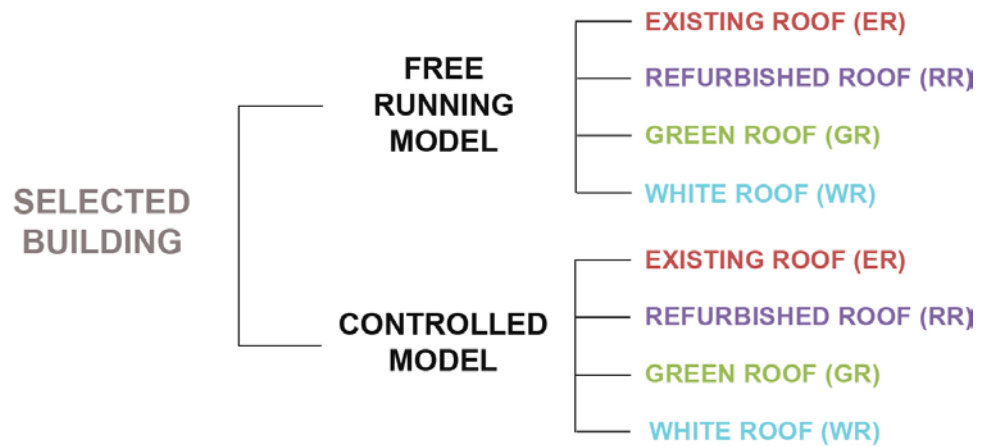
SELECTED BUILDING

FREE RUNNING MODEL

EXISTING ROOF (ER)
REFURBISHED ROOF (RR)
GREEN ROOF (GR)
WHITE ROOF (WR)

CONTROLLED MODEL

EXISTING ROOF (ER)
REFURBISHED ROOF (RR)
GREEN ROOF (GR)
WHITE ROOF (WR)